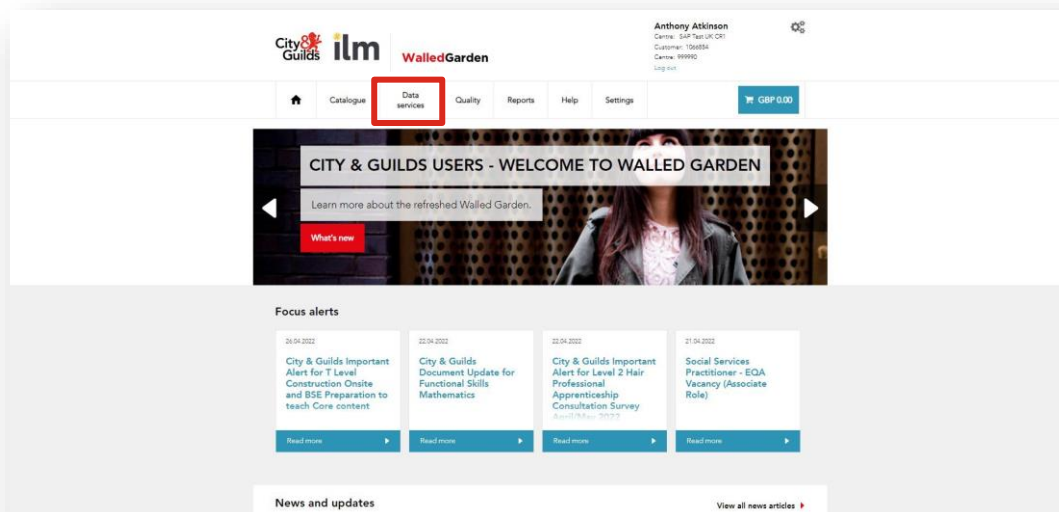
City & Guilds ilm WalledGarden

Anthony Atkinson
Centre: SAP Test UK CR1
Customer: 1066854
Centre: 999990
Log out

Catalogue Data services Quality Reports Help Settings GBP 0.00

CITY & GUILDS USERS - WELCOME TO WALLED GARDEN

Learn more about the refreshed Walled Garden.

What's new

Focus alerts

26.04.2022
City & Guilds Important Alert for T Level Construction Onsite and BSE Preparation to teach Core content
Read more

22.04.2022
City & Guilds Document Update for Functional Skills Mathematics
Read more

22.04.2022
City & Guilds Important Alert for Level 2 Hair Professional Apprenticeship Consultation Survey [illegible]
Read more

21.04.2022
Social Services Practitioner - EQA Vacancy (Associate Role)
Read more

News and updates

View all news articles